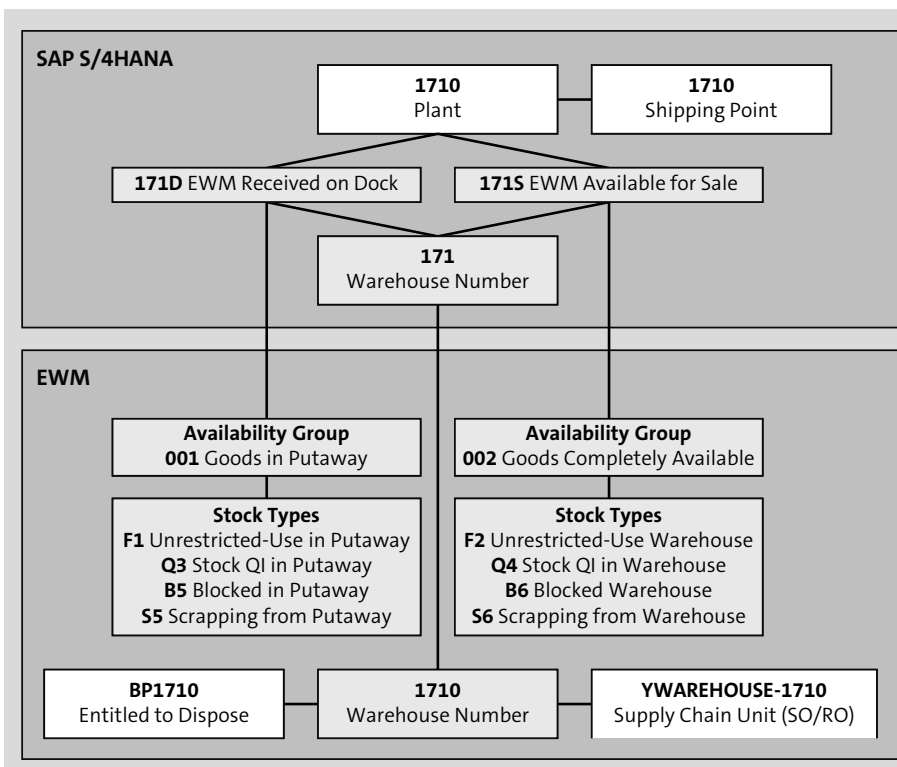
SAP S/4HANA

**1710**
Plant

**1710**
Shipping Point

**171D** EWM Received on Dock

**171S** EWM Available for Sale

**171**
Warehouse Number

EWM

**Availability Group**
**001** Goods in Putaway

**Availability Group**
**002** Goods Completely Available

**Stock Types**
**F1** Unrestricted-Use in Putaway
**Q3** Stock QI in Putaway
**B5** Blocked in Putaway
**S5** Scrapping from Putaway

**Stock Types**
**F2** Unrestricted-Use Warehouse
**Q4** Stock QI in Warehouse
**B6** Blocked Warehouse
**S6** Scrapping from Warehouse

**BP1710**
Entitled to Dispose

**1710**
Warehouse Number

**YWAREHOUSE-1710**
Supply Chain Unit (SO/RO)